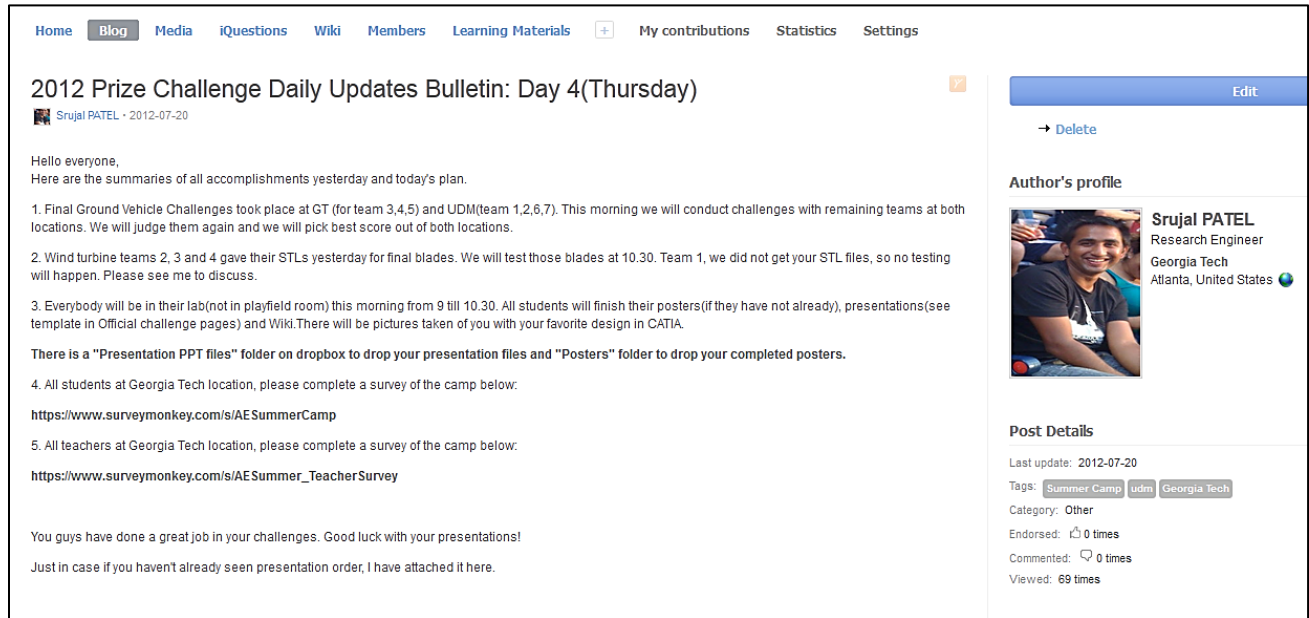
Home Blog Media iQuestions Wiki Members Learning Materials + My contributions Statistics Settings

2012 Prize Challenge Daily Updates Bulletin: Day 4(Thursday)

Srujal PATEL • 2012-07-20

Hello everyone,
Here are the summaries of all accomplishments yesterday and today's plan.

1. Final Ground Vehicle Challenges took place at GT (for team 3,4,5) and UDM(team 1,2,6,7). This morning we will conduct challenges with remaining teams at both locations. We will judge them again and we will pick best score out of both locations.

2. Wind turbine teams 2, 3 and 4 gave their STLs yesterday for final blades. We will test those blades at 10.30. Team 1, we did not get your STL files, so no testing will happen. Please see me to discuss.

3. Everybody will be in their lab(not in playfield room) this morning from 9 till 10.30. All students will finish their posters(if they have not already), presentations(see template in Official challenge pages) and Wiki.There will be pictures taken of you with your favorite design in CATIA.

There is a "Presentation PPT files" folder on dropbox to drop your presentation files and "Posters" folder to drop your completed posters.

4. All students at Georgia Tech location, please complete a survey of the camp below:

https://www.surveymonkey.com/s/AESummerCamp

5. All teachers at Georgia Tech location, please complete a survey of the camp below:

https://www.surveymonkey.com/s/AESummer_TeacherSurvey

You guys have done a great job in your challenges. Good luck with your presentations!

Just in case if you haven't already seen presentation order, I have attached it here.

Edit

→ Delete

Author's profile

Srujal PATEL
Research Engineer
Georgia Tech
Atlanta, United States

Post Details

Last update: 2012-07-20
Tags: Summer Camp udm Georgia Tech
Category: Other
Endorsed: 0 times
Commented: 0 times
Viewed: 69 times